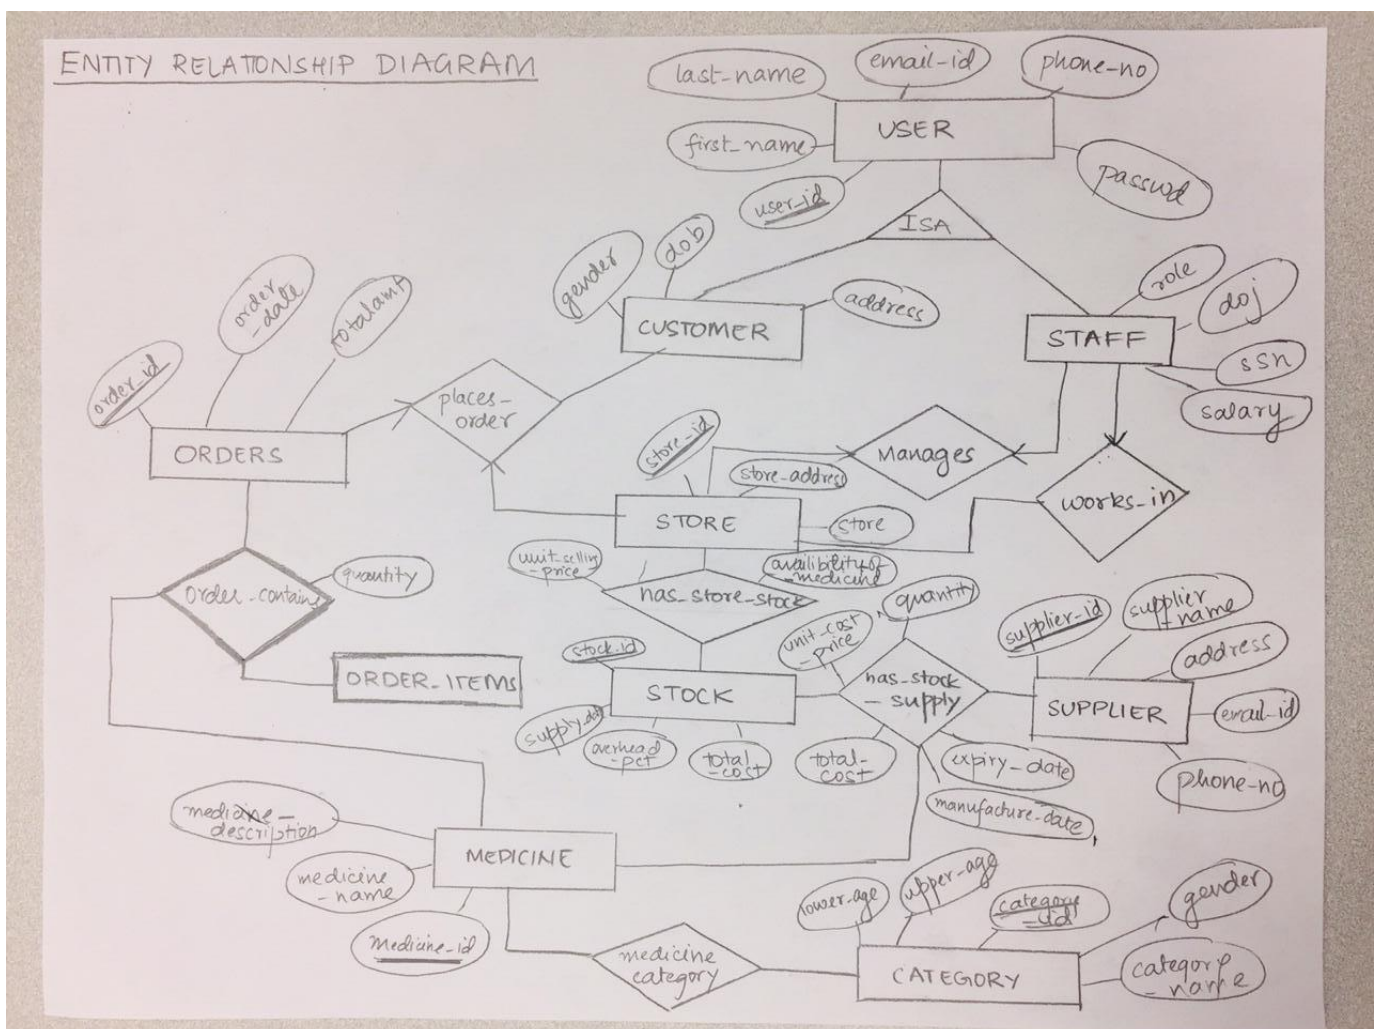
ENTITY RELATIONSHIP DIAGRAM

last-name
email-id
phone-no
USER
first_name
passwd
user-id
ISA

gender
dob
CUSTOMER
address
STAFF
role
doj
ssn
salary

order_id
order_date
totalamt
ORDERS
places-order

store-id
store-address
Manages
works-in
STORE
store

Order-contains
quantity
ORDER_ITEMS

unit-selling-price
availibility-of-medicine
has-store-stock
quantity

stock-id
unit-cost-price
STOCK
has-stock-supply
supplier-id
supplier-name
address
SUPPLIER
email-id
supply-dt
overhead-pct
total-cost
total-cost
expiry-date
phone-no
manufacture-date

medicine-description
MEDICINE
medicine-name
Medicine-id

lower-age
upper-age
category-id
gender
medicine category
CATEGORY
category-name